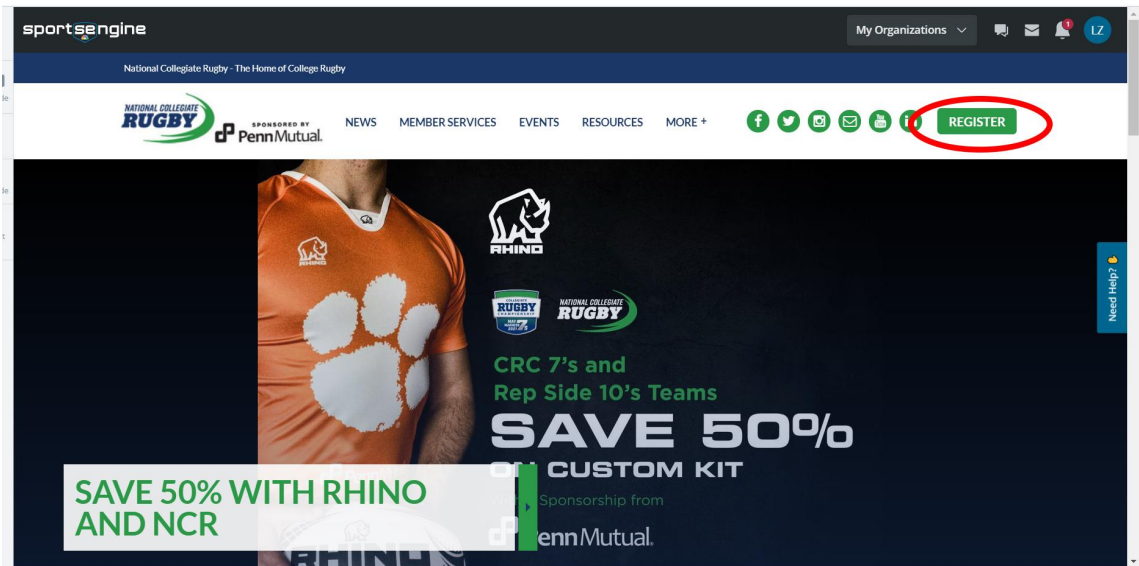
sportsengine

My Organizations

1

LZ

National Collegiate Rugby - The Home of College Rugby

NATIONAL COLLEGIATE RUGBY

SPONSORED BY PennMutual.

NEWS MEMBER SERVICES EVENTS RESOURCES MORE +

REGISTER

RHINO

RHINO

COLLEGIATE RUGBY CHAMPIONSHIP

NATIONAL COLLEGIATE RUGBY

CRC 7's and Rep Side 10's Teams

SAVE 50%

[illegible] CUSTOM KIT

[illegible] Sponsorship from

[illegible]enn Mutual.

SAVE 50% WITH RHINO AND NCR

Need Help?